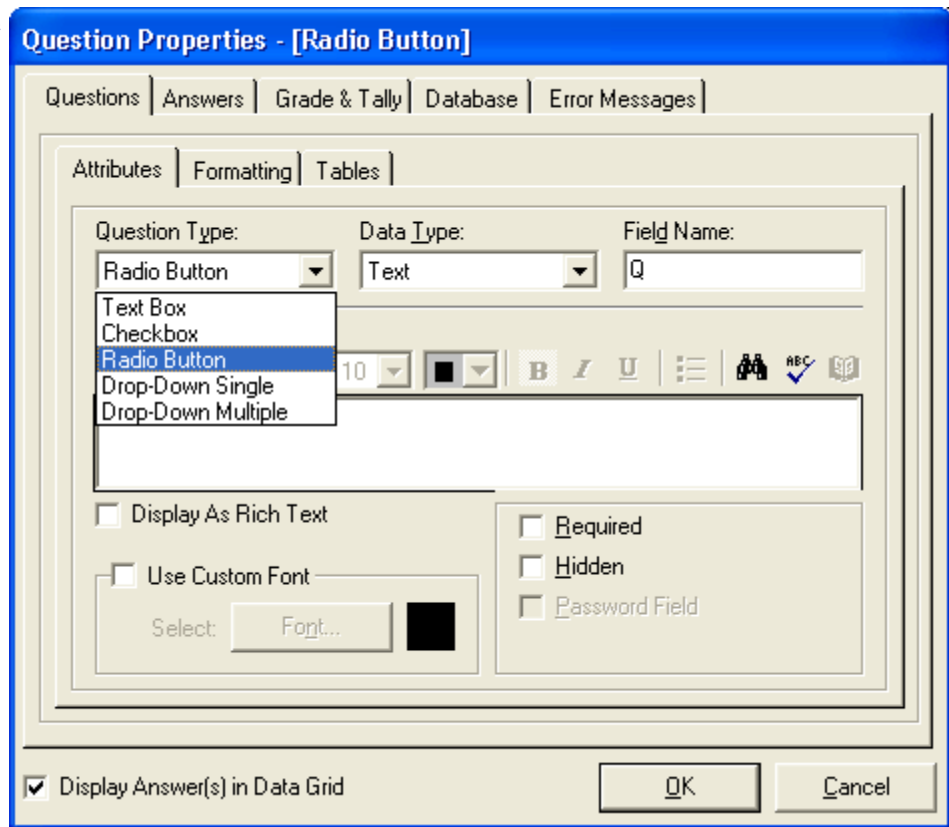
Question Properties - [Radio Button]

Questions | Answers | Grade & Tally | Database | Error Messages

Attributes | Formatting | Tables

Question Type:
Radio Button

Data Type:
Text

Field Name:
Q

Text Box
Checkbox
Radio Button
Drop-Down Single
Drop-Down Multiple

10

B I U

ABC

Display As Rich Text

Use Custom Font

Select: Font...

Required
Hidden
Password Field

Display Answer(s) in Data Grid

OK

Cancel